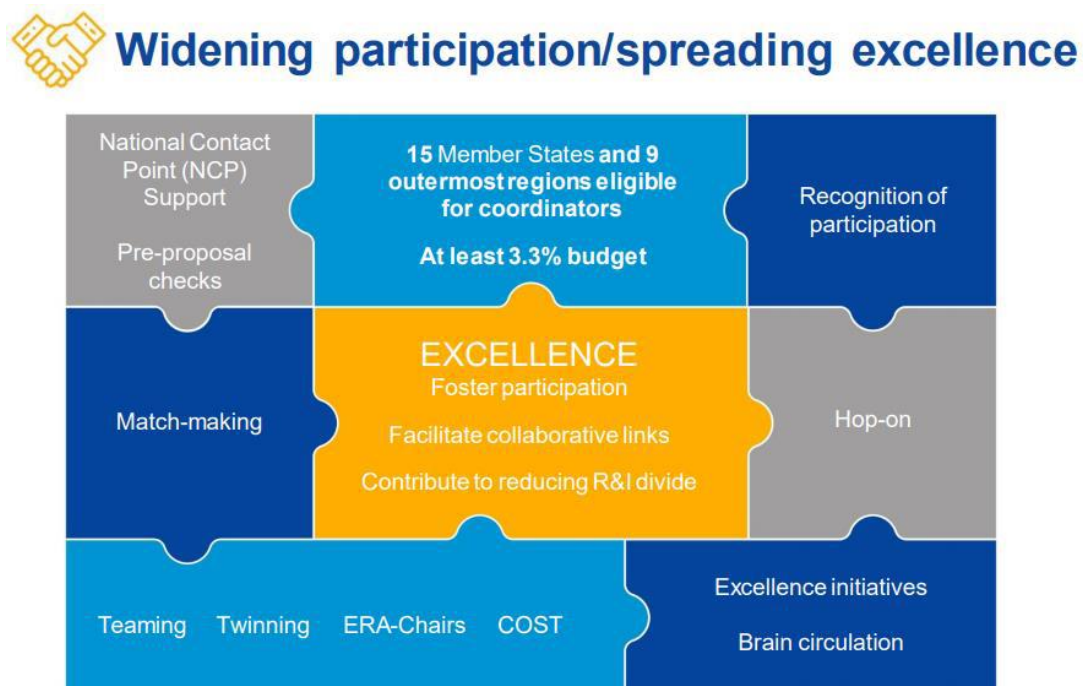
Widening participation/spreading excellence

National Contact Point (NCP) Support

Pre-proposal checks

15 Member States and 9 outermost regions eligible for coordinators

At least 3.3% budget

Recognition of participation

Match-making

EXCELLENCE
Foster participation

Facilitate collaborative links

Contribute to reducing R&I divide

Hop-on

Teaming Twinning ERA-Chairs COST

Excellence initiatives

Brain circulation